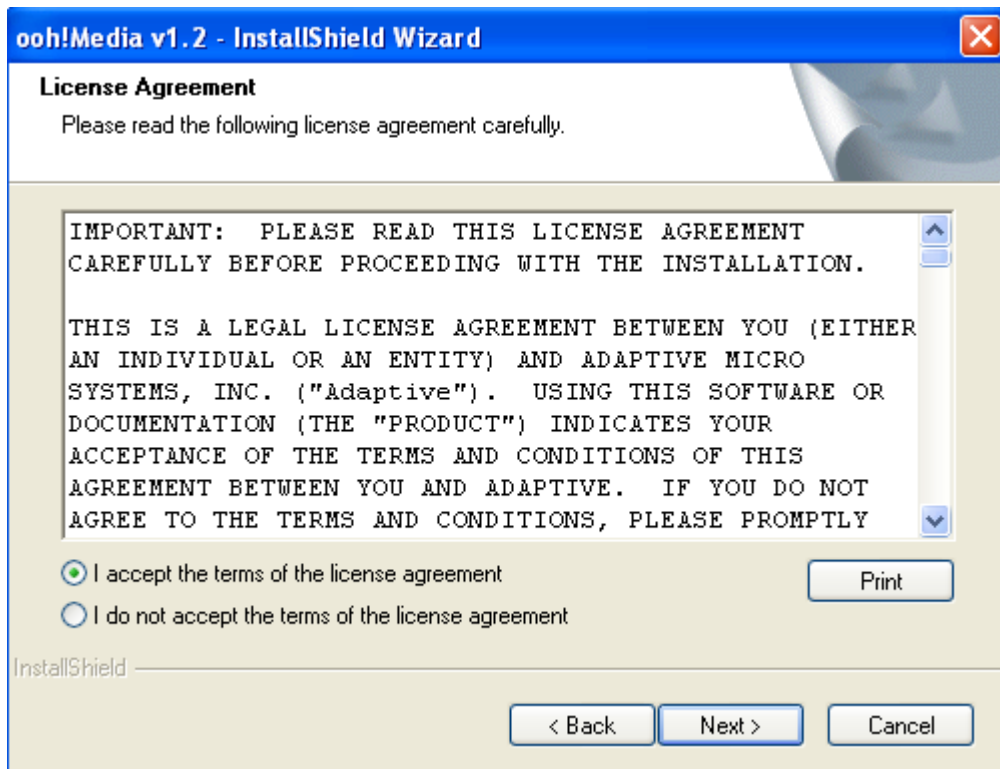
ooh!Media v1.2 - InstallShield Wizard

License Agreement

Please read the following license agreement carefully.

IMPORTANT: PLEASE READ THIS LICENSE AGREEMENT CAREFULLY BEFORE PROCEEDING WITH THE INSTALLATION.

THIS IS A LEGAL LICENSE AGREEMENT BETWEEN YOU (EITHER AN INDIVIDUAL OR AN ENTITY) AND ADAPTIVE MICRO SYSTEMS, INC. ("Adaptive"). USING THIS SOFTWARE OR DOCUMENTATION (THE "PRODUCT") INDICATES YOUR ACCEPTANCE OF THE TERMS AND CONDITIONS OF THIS AGREEMENT BETWEEN YOU AND ADAPTIVE. IF YOU DO NOT AGREE TO THE TERMS AND CONDITIONS, PLEASE PROMPTLY

I accept the terms of the license agreement

I do not accept the terms of the license agreement

Print

InstallShield

< Back

Next >

Cancel